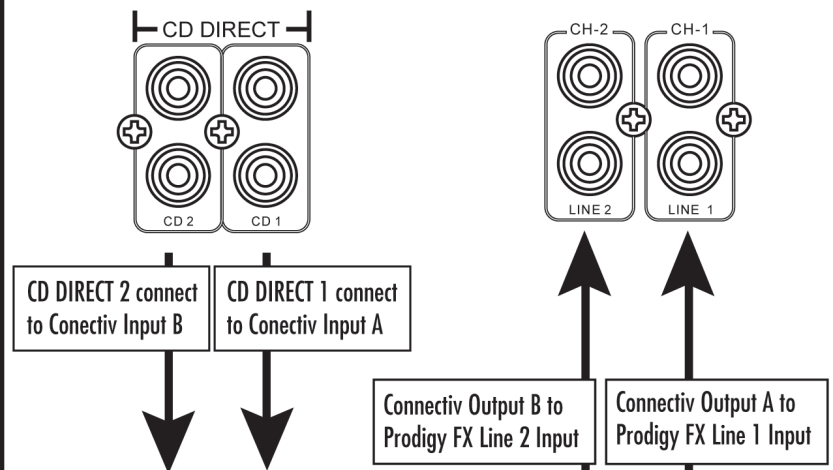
CD DIRECT

CD 2

CD 1

CH-2

CH-1

LINE 2

LINE 1

CD DIRECT 2 connect to Conectiv Input B

CD DIRECT 1 connect to Conectiv Input A

Connectiv Output B to Prodigy FX Line 2 Input

Connectiv Output A to Prodigy FX Line 1 Input